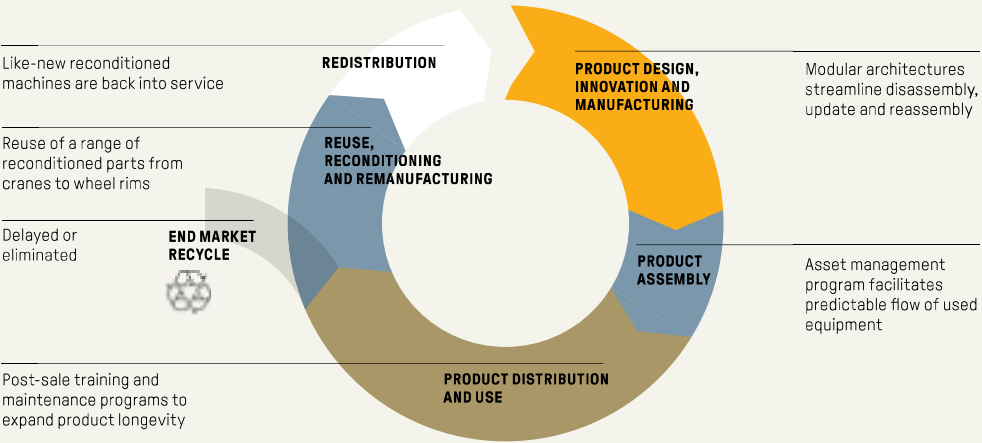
Like-new reconditioned machines are back into service

REDISTRIBUTION

PRODUCT DESIGN, INNOVATION AND MANUFACTURING

Modular architectures streamline disassembly, update and reassembly

Reuse of a range of reconditioned parts from cranes to wheel rims

REUSE, RECONDITIONING AND REMANUFACTURING

Delayed or eliminated

END MARKET RECYCLE

PRODUCT ASSEMBLY

Asset management program facilitates predictable flow of used equipment

Post-sale training and maintenance programs to expand product longevity

PRODUCT DISTRIBUTION AND USE